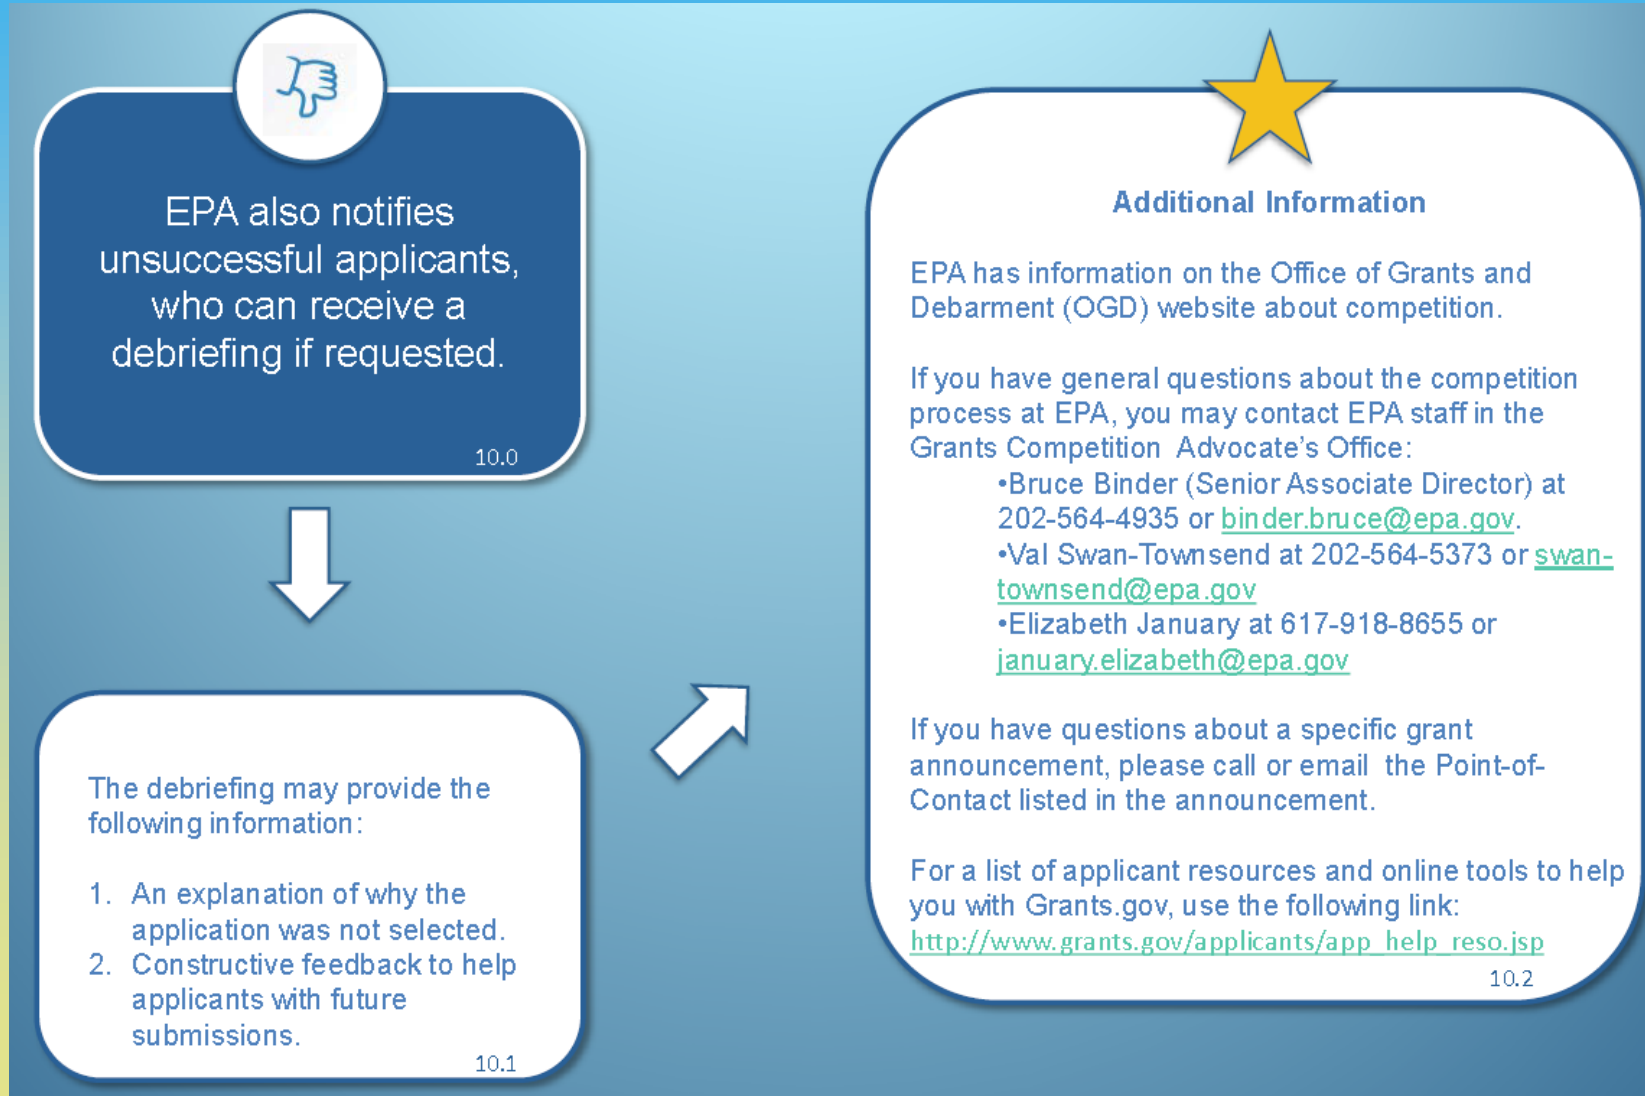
EPA also notifies unsuccessful applicants, who can receive a debriefing if requested.

10.0

The debriefing may provide the following information:

1. An explanation of why the application was not selected.
2. Constructive feedback to help applicants with future submissions.

10.1

Additional Information

EPA has information on the Office of Grants and Debarment (OGD) website about competition.

If you have general questions about the competition process at EPA, you may contact EPA staff in the Grants Competition Advocate's Office:
•Bruce Binder (Senior Associate Director) at 202-564-4935 or binder.bruce@epa.gov.
•Val Swan-Townsend at 202-564-5373 or swan-townsend@epa.gov
•Elizabeth January at 617-918-8655 or january.elizabeth@epa.gov

If you have questions about a specific grant announcement, please call or email the Point-of-Contact listed in the announcement.

For a list of applicant resources and online tools to help you with Grants.gov, use the following link:
http://www.grants.gov/applicants/app_help_reso.jsp

10.2